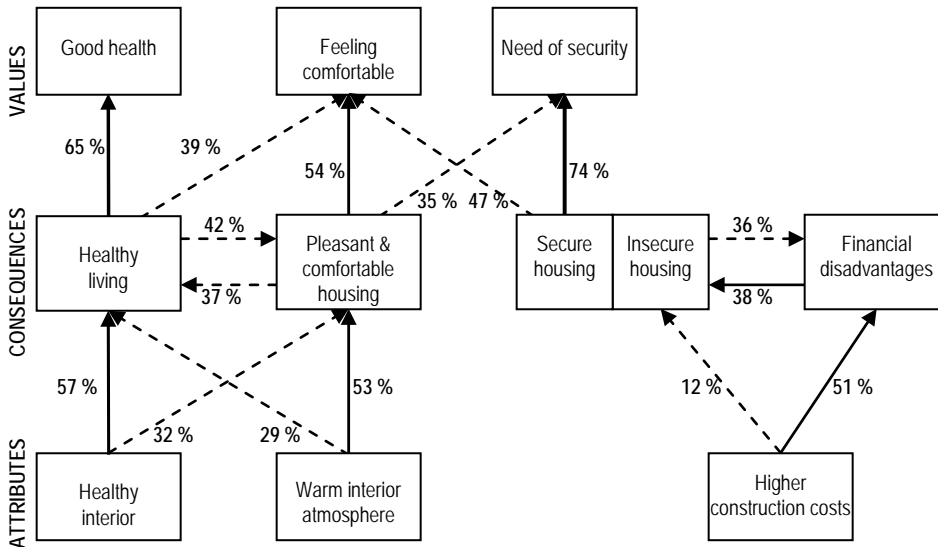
VALUES

Good health

Feeling comfortable

Need of security

65 %

39 %

54 %

35 %

47 %

74 %

CONSEQUENCES

Healthy living

42 %

37 %

Pleasant & comfortable housing

Secure housing

Insecure housing

36 %

38 %

Financial disadvantages

57 %

32 %

29 %

53 %

12 %

51 %

ATTRIBUTES

Healthy interior

Warm interior atmosphere

Higher construction costs